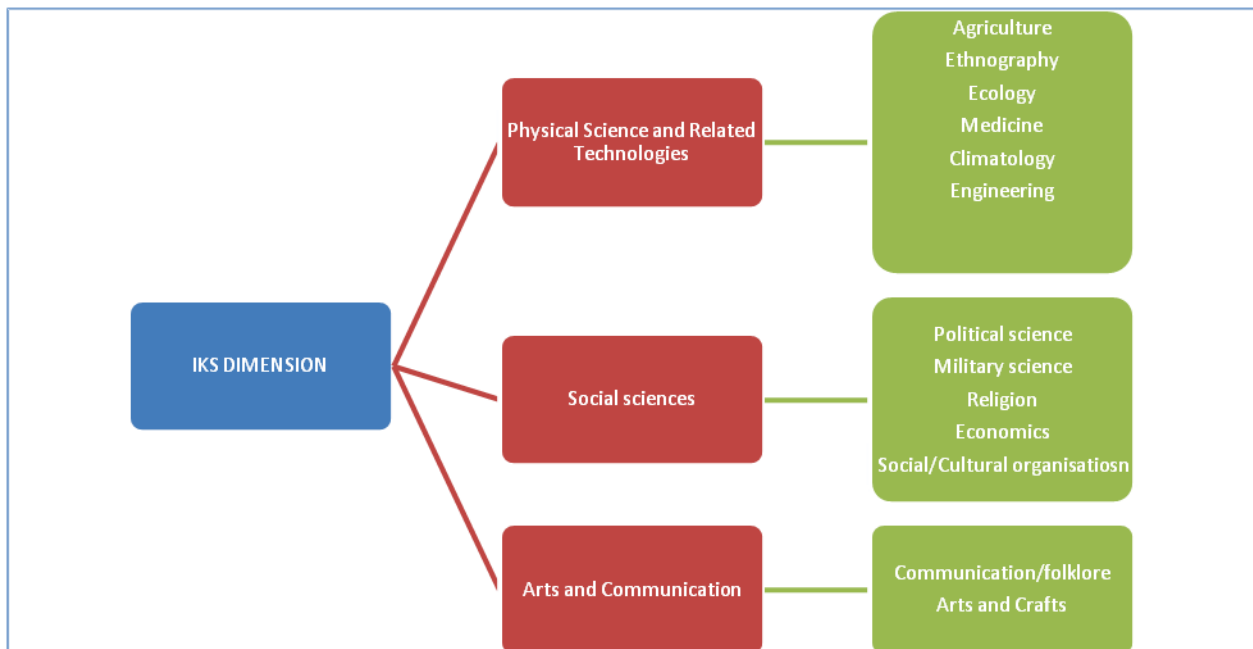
IKS DIMENSION

Physical Science and Related Technologies

Agriculture
Ethnography
Ecology
Medicine
Climatology
Engineering

Social sciences

Political science
Military science
Religion
Economics
Social/Cultural organisatiosn

Arts and Communication

Communication/folklore
Arts and Crafts